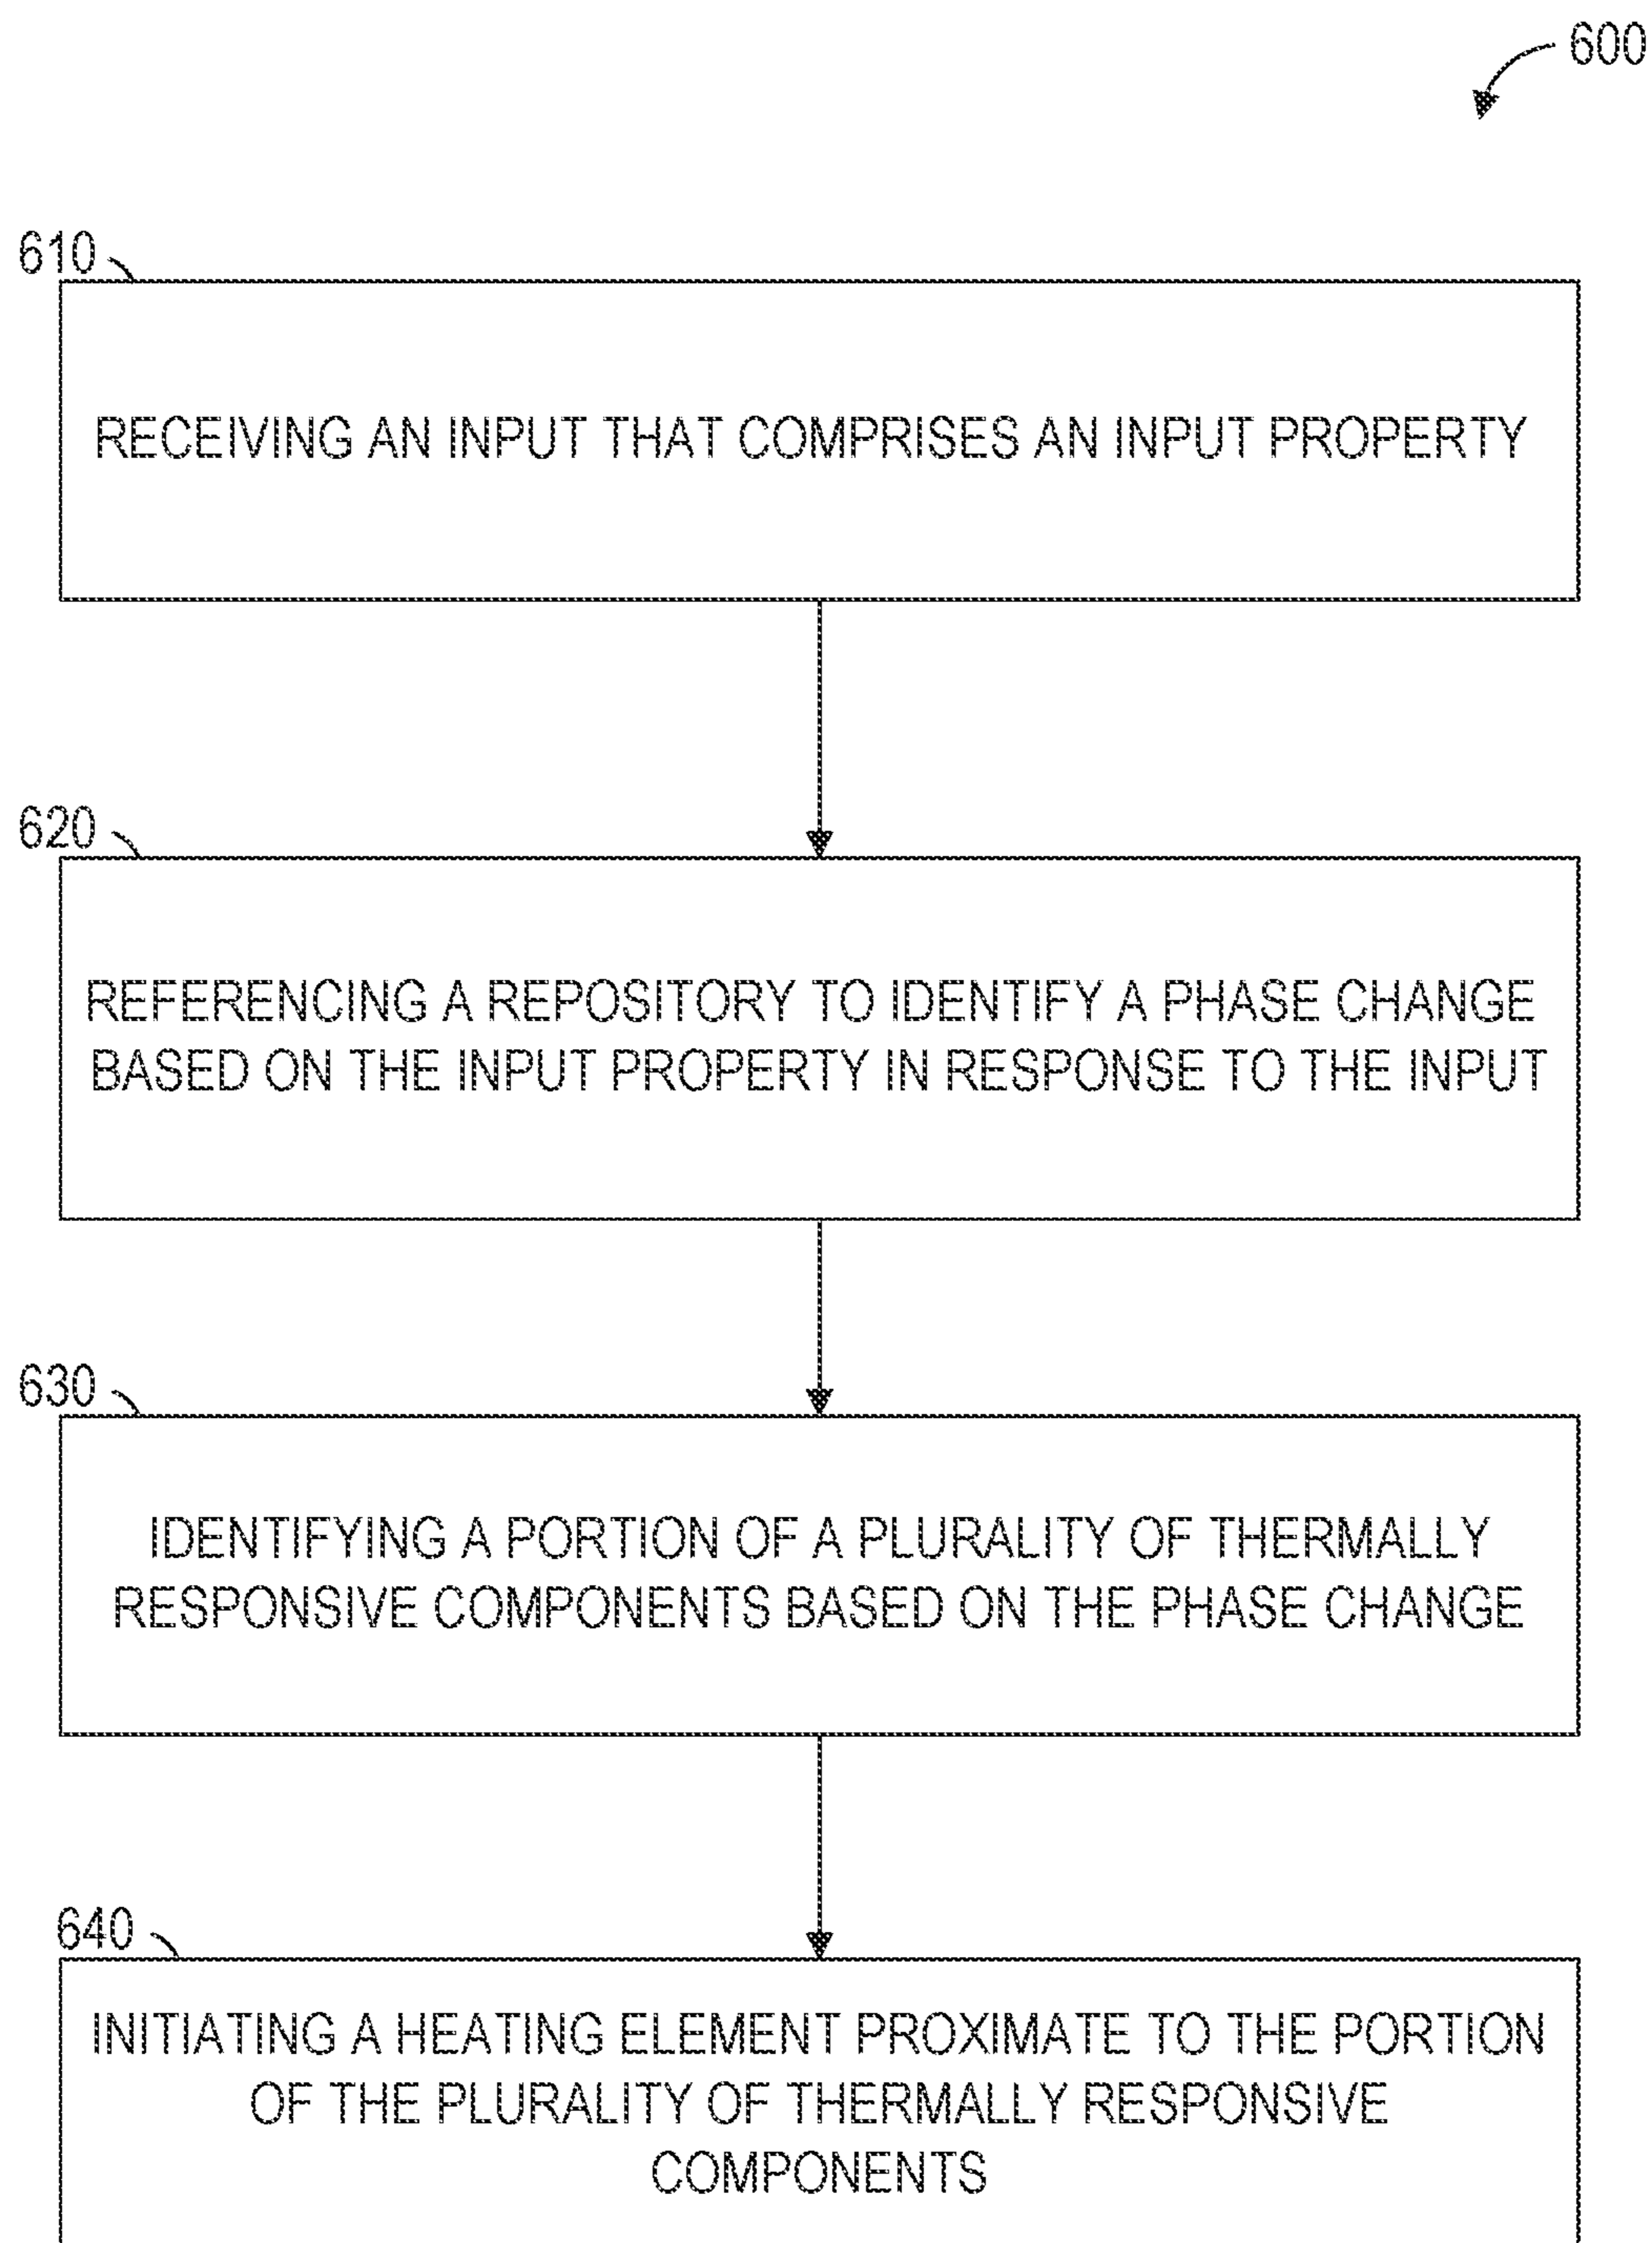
600

610

RECEIVING AN INPUT THAT COMPRISES AN INPUT PROPERTY

620

REFERENCING A REPOSITORY TO IDENTIFY A PHASE CHANGE BASED ON THE INPUT PROPERTY IN RESPONSE TO THE INPUT

630

IDENTIFYING A PORTION OF A PLURALITY OF THERMALLY RESPONSIVE COMPONENTS BASED ON THE PHASE CHANGE

640

INITIATING A HEATING ELEMENT PROXIMATE TO THE PORTION OF THE PLURALITY OF THERMALLY RESPONSIVE COMPONENTS